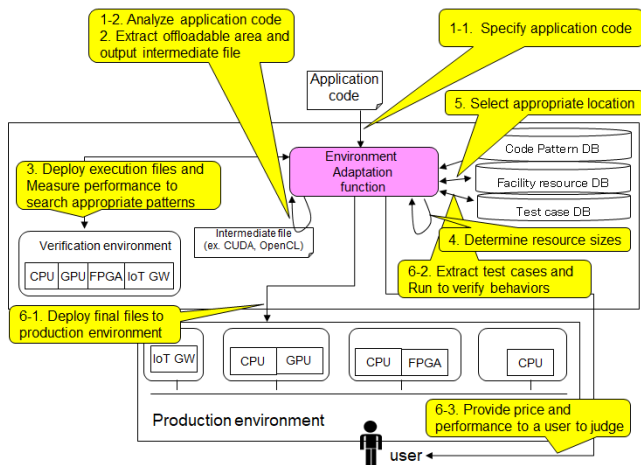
1-2. Analyze application code
2. Extract offloadable area and output intermediate file

1-1. Specify application code

Application code

5. Select appropriate location

3. Deploy execution files and Measure performance to search appropriate patterns

Environment Adaptation function

Code Pattern DB

Facility resource DB

Test case DB

Intermediate file (ex. CUDA, OpenCL)

4. Determine resource sizes

Verification environment

CPU GPU FPGA IoT GW

6-2. Extract test cases and Run to verify behaviors

6-1. Deploy final files to production environment

IoT GW

CPU GPU

CPU FPGA

CPU

Production environment

6-3. Provide price and performance to a user to judge

user